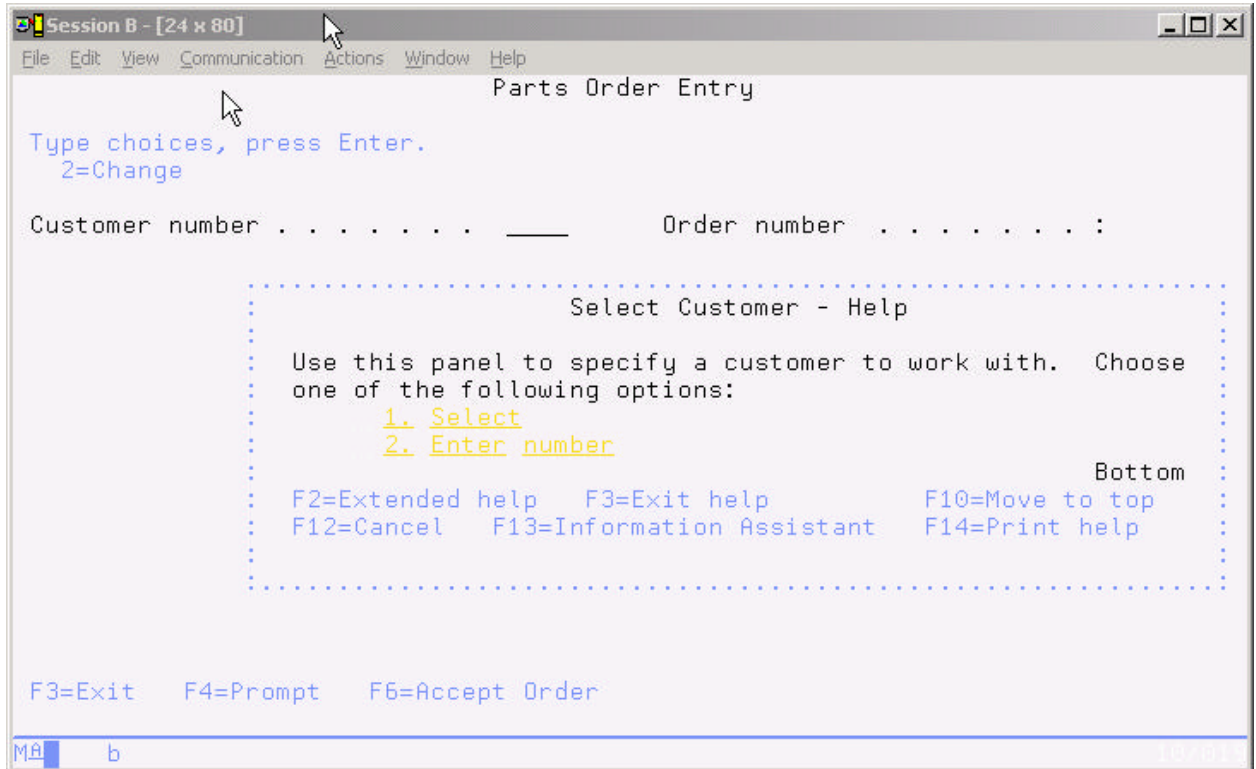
Session B - [24 x 80]

File Edit View Communication Actions Window Help

Parts Order Entry

Type choices, press Enter.
2=Change

Customer number . . . . . . . . ____ Order number . . . . . . . . :

Select Customer - Help

Use this panel to specify a customer to work with. Choose one of the following options:
1. Select
2. Enter number

Bottom

F2=Extended help F3=Exit help F10=Move to top
F12=Cancel F13=Information Assistant F14=Print help

F3=Exit F4=Prompt F6=Accept Order

MA b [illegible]